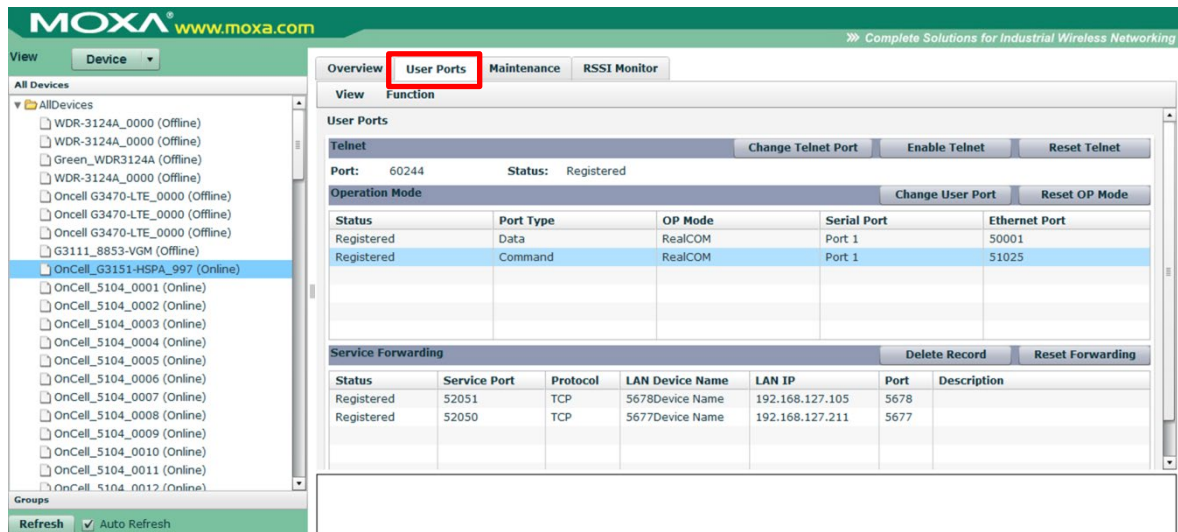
MOXA® www.moxa.com

≫ Complete Solutions for Industrial Wireless Networking

View Device ▾

All Devices

AllDevices
WDR-3124A_0000 (Offline)
WDR-3124A_0000 (Offline)
Green_WDR3124A (Offline)
WDR-3124A_0000 (Offline)
Oncell G3470-LTE_0000 (Offline)
Oncell G3470-LTE_0000 (Offline)
Oncell G3470-LTE_0000 (Offline)
G3111_8853-VGM (Offline)
OnCell_G3151-HSPA_997 (Online)
OnCell_5104_0001 (Online)
OnCell_5104_0002 (Online)
OnCell_5104_0003 (Online)
OnCell_5104_0004 (Online)
OnCell_5104_0005 (Online)
OnCell_5104_0006 (Online)
OnCell_5104_0007 (Online)
OnCell_5104_0008 (Online)
OnCell_5104_0009 (Online)
OnCell_5104_0010 (Online)
OnCell_5104_0011 (Online)
OnCell_5104_0012 (Online)

Groups

Refresh Auto Refresh

Overview User Ports Maintenance RSSI Monitor

View Function

User Ports

Telnet Change Telnet Port Enable Telnet Reset Telnet

Port: 60244 Status: Registered

Operation Mode Change User Port Reset OP Mode

| Status | Port Type | OP Mode | Serial Port | Ethernet Port |
|---|---|---|---|---|
| Registered | Data | RealCOM | Port 1 | 50001 |
| Registered | Command | RealCOM | Port 1 | 51025 |

Service Forwarding Delete Record Reset Forwarding

| Status | Service Port | Protocol | LAN Device Name | LAN IP | Port | Description |
|---|---|---|---|---|---|---|
| Registered | 52051 | TCP | 5678Device Name | 192.168.127.105 | 5678 | |
| Registered | 52050 | TCP | 5677Device Name | 192.168.127.211 | 5677 | |